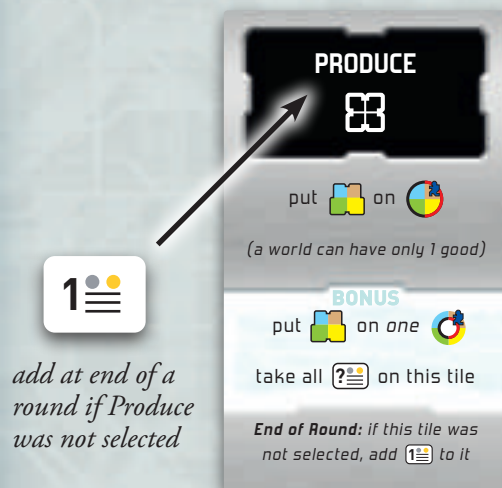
1

add at end of a round if Produce was not selected

PRODUCE

put on

(a world can have only 1 good)

BONUS

put on *one*

take all ? on this tile

**End of Round:** if this tile was not selected, add 1 to it